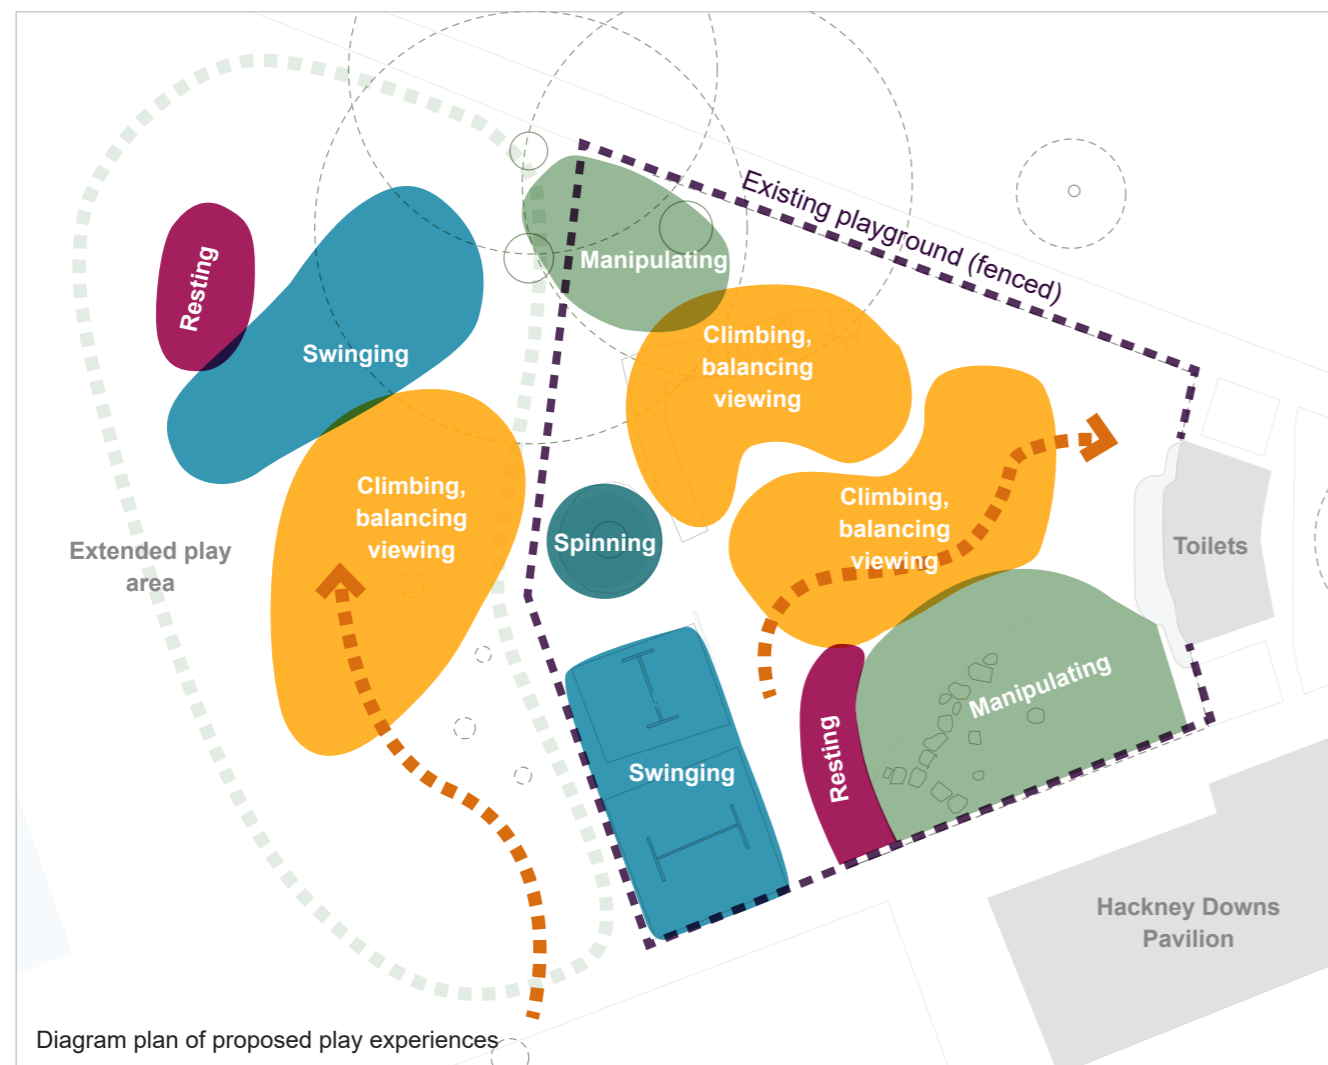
Existing playground (fenced)

Resting

Swinging

Manipulating

Climbing, balancing viewing

Climbing, balancing viewing

Climbing, balancing viewing

Extended play area

Spinning

Toilets

Swinging

Resting

Manipulating

Hackney Downs Pavilion

Diagram plan of proposed play experiences